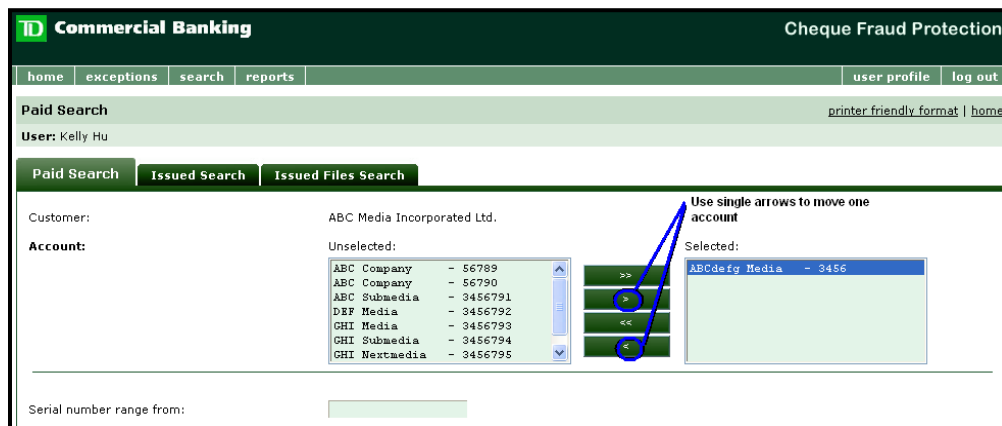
TD Commercial Banking

Cheque Fraud Protection

home | exceptions | search | reports

user profile | log out

Paid Search

printer friendly format | home

User: Kelly Hu

Paid Search
Issued Search
Issued Files Search

Use single arrows to move one account

Customer: ABC Media Incorporated Ltd.

Account:

Unselected:

ABC Company - 56789
ABC Company - 56790
ABC Submedia - 3456791
DEF Media - 3456792
GHI Media - 3456793
GHI Submedia - 3456794
GHI Nextmedia - 3456795

>>
>
<<
<

Selected:

ABCdefg Media - 3456

Serial number range from: